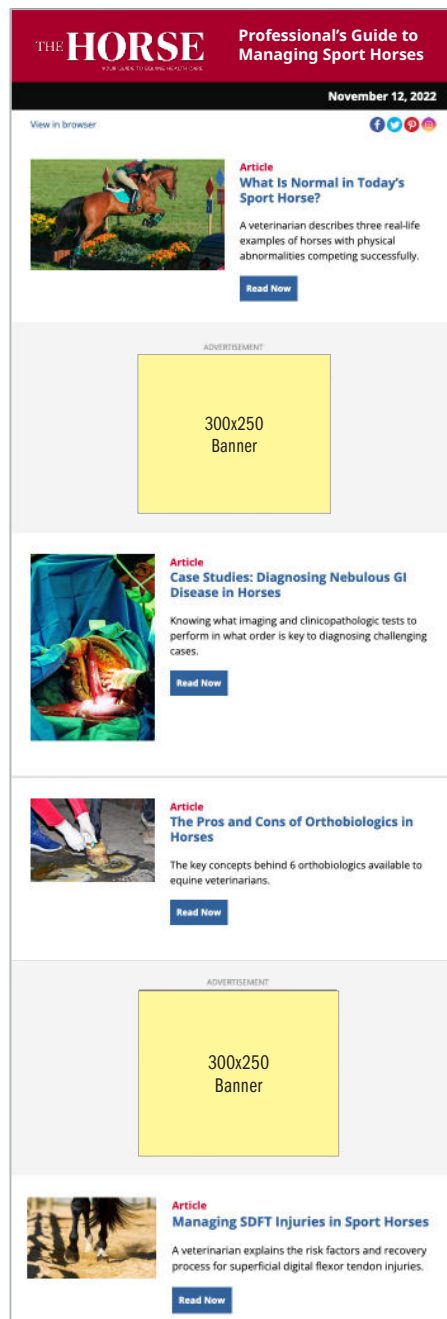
THE HORSE
YOUR GUIDE TO EQUINE HEALTH CARE

Professional's Guide to Managing Sport Horses

November 12, 2022

View in browser

Article
What Is Normal in Today's Sport Horse?

A veterinarian describes three real-life examples of horses with physical abnormalities competing successfully.

Read Now

ADVERTISEMENT

300x250 Banner

Article
Case Studies: Diagnosing Nebulous GI Disease in Horses

Knowing what imaging and clinicopathologic tests to perform in what order is key to diagnosing challenging cases.

Read Now

Article
The Pros and Cons of Orthobiologics in Horses

The key concepts behind 6 orthobiologics available to equine veterinarians.

Read Now

ADVERTISEMENT

300x250 Banner

Article
Managing SDFT Injuries in Sport Horses

A veterinarian explains the risk factors and recovery process for superficial digital flexor tendon injuries.

Read Now